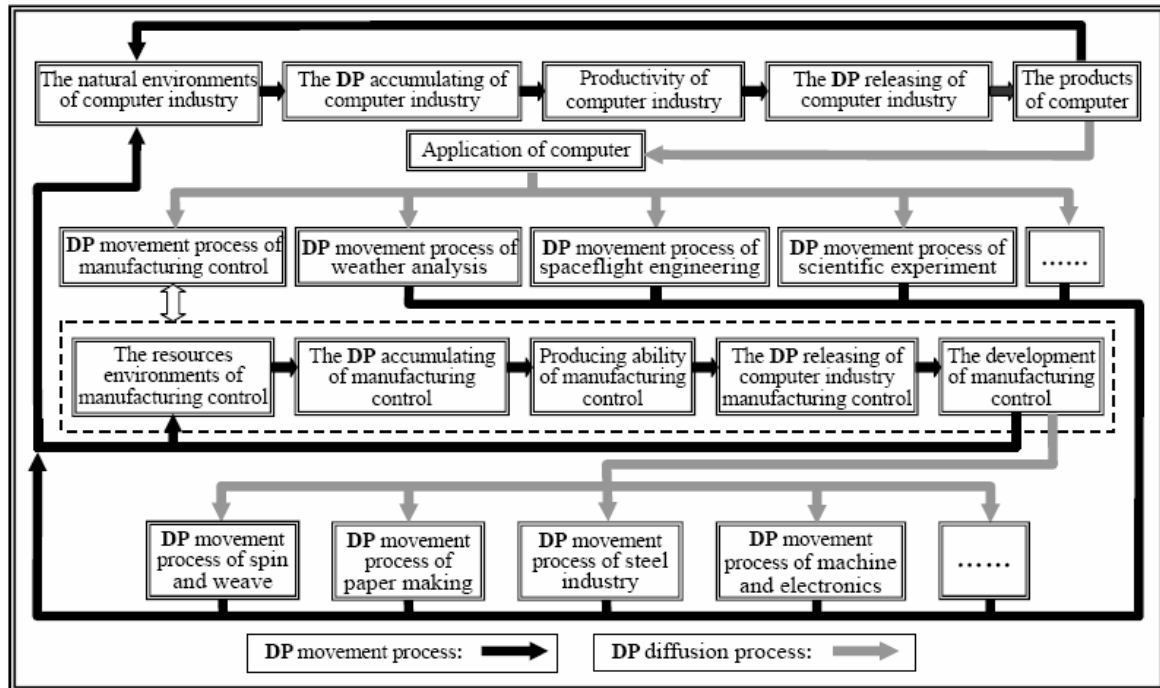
The natural environments of computer industry

The DP accumulating of computer industry

Productivity of computer industry

The DP releasing of computer industry

The products of computer

Application of computer

DP movement process of manufacturing control

DP movement process of weather analysis

DP movement process of spaceflight engineering

DP movement process of scientific experiment

……

The resources environments of manufacturing control

The DP accumulating of manufacturing control

Producing ability of manufacturing control

The DP releasing of computer industry manufacturing control

The development of manufacturing control

DP movement process of spin and weave

DP movement process of paper making

DP movement process of steel industry

DP movement process of machine and electronics

……

DP movement process:

DP diffusion process: